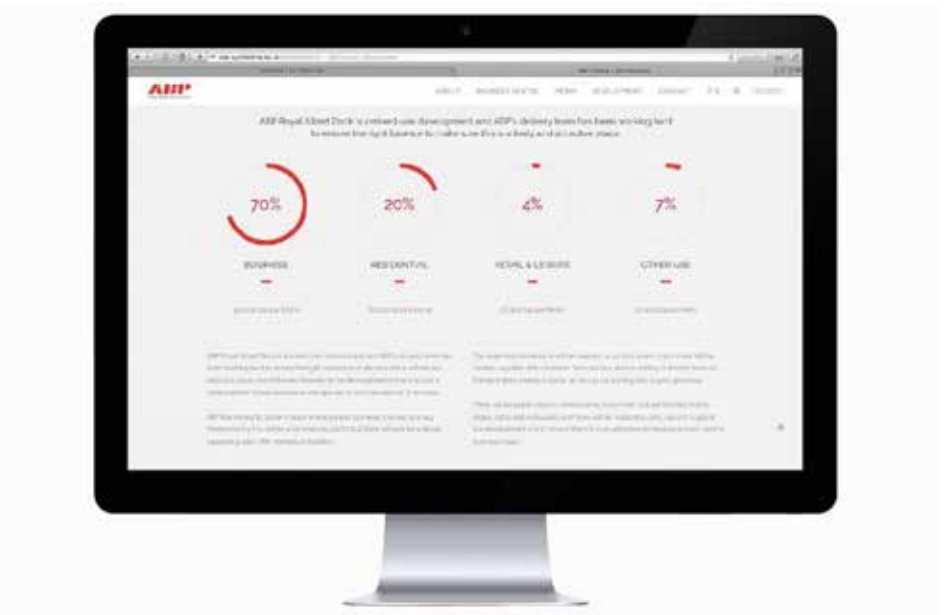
ABP

ABOUT BUSINESS CENTRE MEDIA DEVELOPMENT CONTACT

ABP Royal Albert Dock is a mixed-use development and ABP's delivery team has been working hard to ensure the right balance to make sure this is a lively and attractive place.

70%

20%

4%

7%

BUSINESS

RESIDENTIAL

RETAIL & LEISURE

OTHER USE

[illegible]

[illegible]

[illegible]

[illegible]

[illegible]

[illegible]

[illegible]

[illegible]